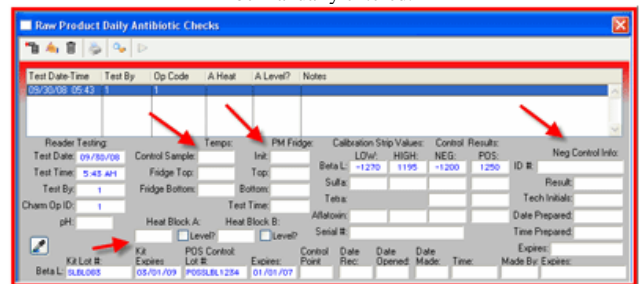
Raw Product Daily Antibiotic Checks

| Test Date-Time | Test By | Op Code | A Heat | A Level? | Notes |
|---|---|---|---|---|---|
| 09/30/08 05:43 | 1 | 1 | | | |

Reader Testing:
Test Date: 09/30/08
Test Time: 5:43 AM
Test By: 1
Charm Op ID: 1
pH:

Temps:
Control Sample:
Fridge Top:
Fridge Bottom:

PM Fridge:
Init:
Top:
Bottom:
Test Time:

Heat Block A:
Level?
Heat Block B:
Level?

Calibration Strip Values:
LOW: HIGH:
Beta L: -1270 1195
Sulfa:
Tetra:
Aflatoxin:
Serial #:

Control NEG: -1200
Results: POS: 1250

Neg Control Info:
ID #:
Result:
Tech Initials:
Date Prepared:
Time Prepared:
Expires:

Kit Lot #: SLBL083
Kit Expires: 05/01/09
POS Control Lot #: POSSLBL1284
Expires: 01/01/07
Control Point
Date Rec:
Date Opened:
Date Made:
Time:
Made By:
Expires:
Beta L: